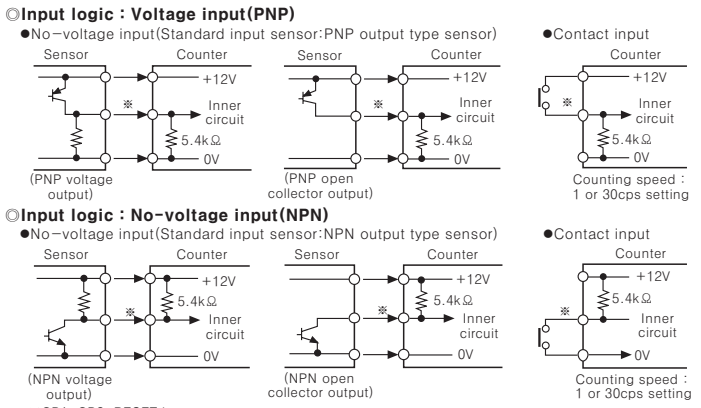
◎Input logic : Voltage input(PNP)

●No-voltage input(Standard input sensor:PNP output type sensor)

Sensor

Counter

+12V

※

Inner circuit

5.4kΩ

0V

(PNP voltage output)

Sensor

Counter

+12V

※

Inner circuit

5.4kΩ

0V

(PNP open collector output)

●Contact input

Counter

+12V

※

Inner circuit

5.4kΩ

0V

Counting speed : 1 or 30cps setting

◎Input logic : No-voltage input(NPN)

●No-voltage input(Standard input sensor:NPN output type sensor)

Sensor

Counter

+12V

5.4kΩ

※

Inner circuit

0V

(NPN voltage output)

Sensor

Counter

+12V

5.4kΩ

※

Inner circuit

0V

(NPN open collector output)

●Contact input

Counter

+12V

5.4kΩ

※

Inner circuit

0V

Counting speed : 1 or 30cps setting

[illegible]